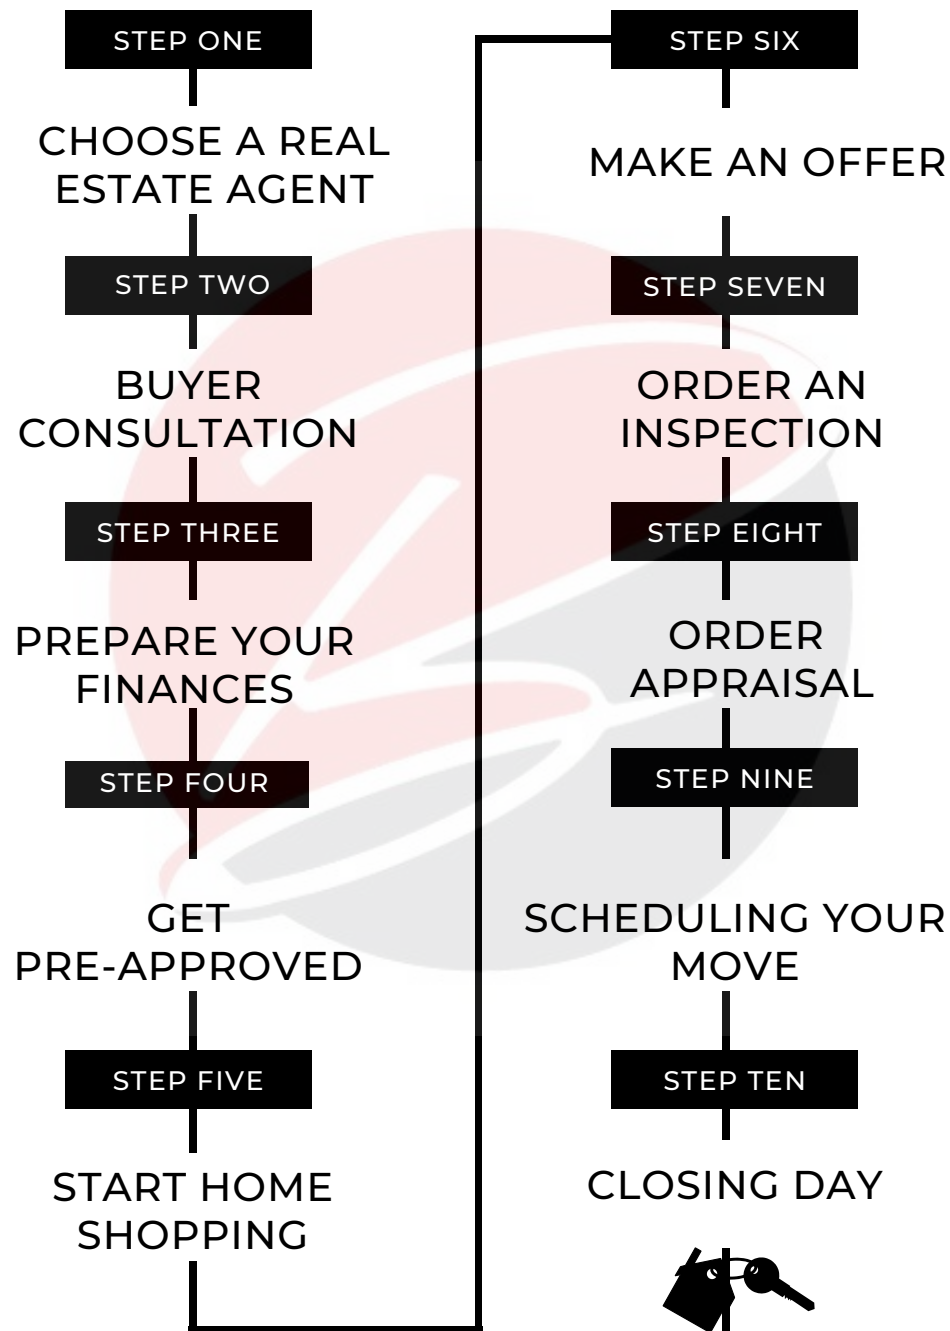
STEP ONE

CHOOSE A REAL ESTATE AGENT

STEP TWO

BUYER CONSULTATION

STEP THREE

PREPARE YOUR FINANCES

STEP FOUR

GET PRE-APPROVED

STEP FIVE

START HOME SHOPPING

STEP SIX

MAKE AN OFFER

STEP SEVEN

ORDER AN INSPECTION

STEP EIGHT

ORDER APPRAISAL

STEP NINE

SCHEDULING YOUR MOVE

STEP TEN

CLOSING DAY